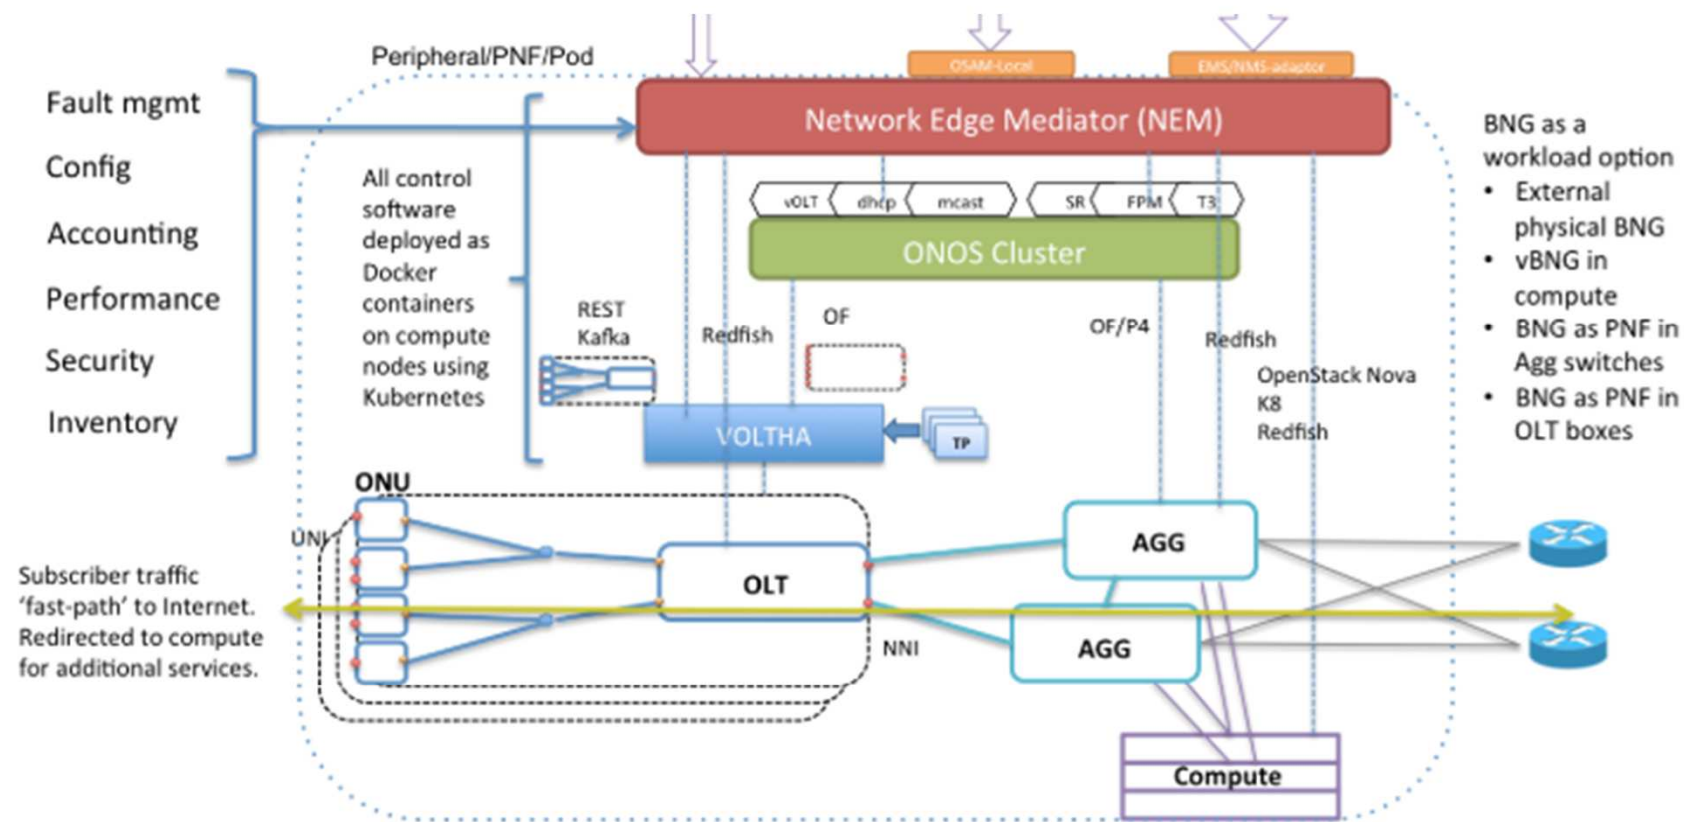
Fault mgmt
Config
Accounting
Performance
Security
Inventory

Peripheral/PNF/Pod

OSAM-Local
EMS/NMS-adaptor

Network Edge Mediator (NEM)

All control software deployed as Docker containers on compute nodes using Kubernetes

vOLT
dhcp
mcast
SR
FPM
T3

ONOS Cluster

REST
Kafka
Redfish
OF
OF/P4
Redfish
OpenStack Nova
K8
Redfish

VOLTHA
TP

BNG as a workload option
• External physical BNG
• vBNG in compute
• BNG as PNF in Agg switches
• BNG as PNF in OLT boxes

ONU
UNI
OLT
NNI
AGG
AGG
Compute

Subscriber traffic 'fast-path' to Internet. Redirected to compute for additional services.